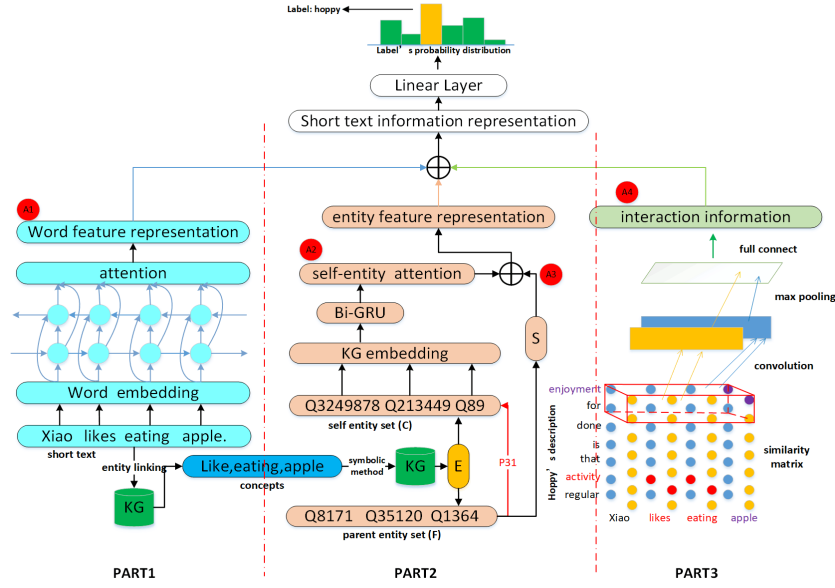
Label: hoppy

Label's probability distribution

Linear Layer

Short text information representation

A1

Word feature representation

attention

Word embedding

Xiao likes eating apple.

short text

entity linking

KG

Like,eating,apple

concepts

symbolic method

KG

E

A2

entity feature representation

self-entity attention

Bi-GRU

KG embedding

Q3249878 Q213449 Q89

self entity set (C)

A3

S

P31

Q8171 Q35120 Q1364

parent entity set (F)

A4

interaction information

full connect

max pooling

convolution

Hoppy's description

enjoyment

for

done

is

that

activity

regular

similarity matrix

Xiao likes eating apple

PART1

PART2

PART3